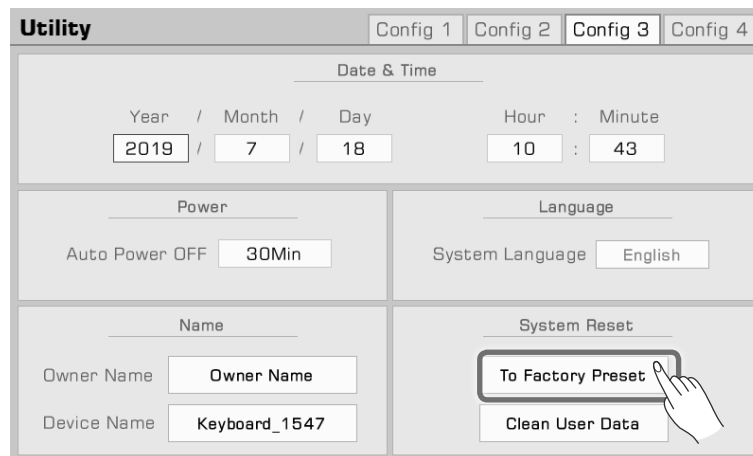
Utility

Config 1 | Config 2 | Config 3 | Config 4

Date & Time

Year / Month / Day

2019 / 7 / 18

Hour : Minute

10 : 43

Power

Auto Power OFF 30Min

Language

System Language English

Name

Owner Name Owner Name

Device Name Keyboard_1547

System Reset

To Factory Preset

Clean User Data